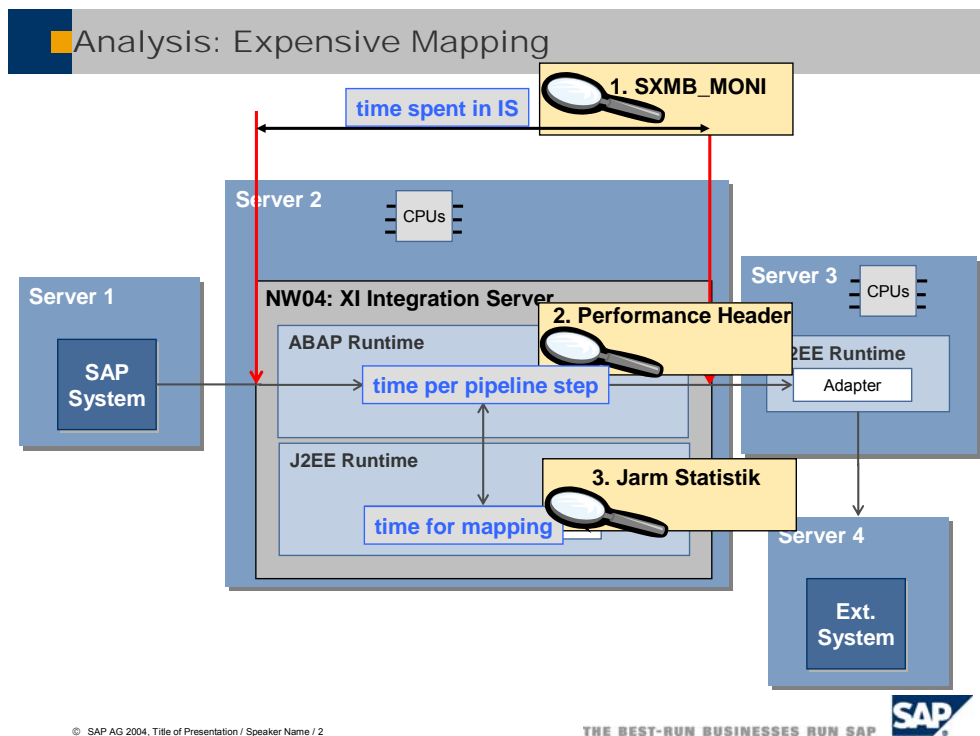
Analysis: Expensive Mapping

time spent in IS

1. SXMB_MONI

Server 2

CPUs

Server 1

SAP System

NW04: XI Integration Server

ABAP Runtime

time per pipeline step

2. Performance Header

Server 3

CPUs

J2EE Runtime

Adapter

J2EE Runtime

time for mapping

3. Jarm Statistik

Server 4

Ext. System

© SAP AG 2004, Title of Presentation / Speaker Name / 2

THE BEST-RUN BUSINESSES RUN SAP

SAP